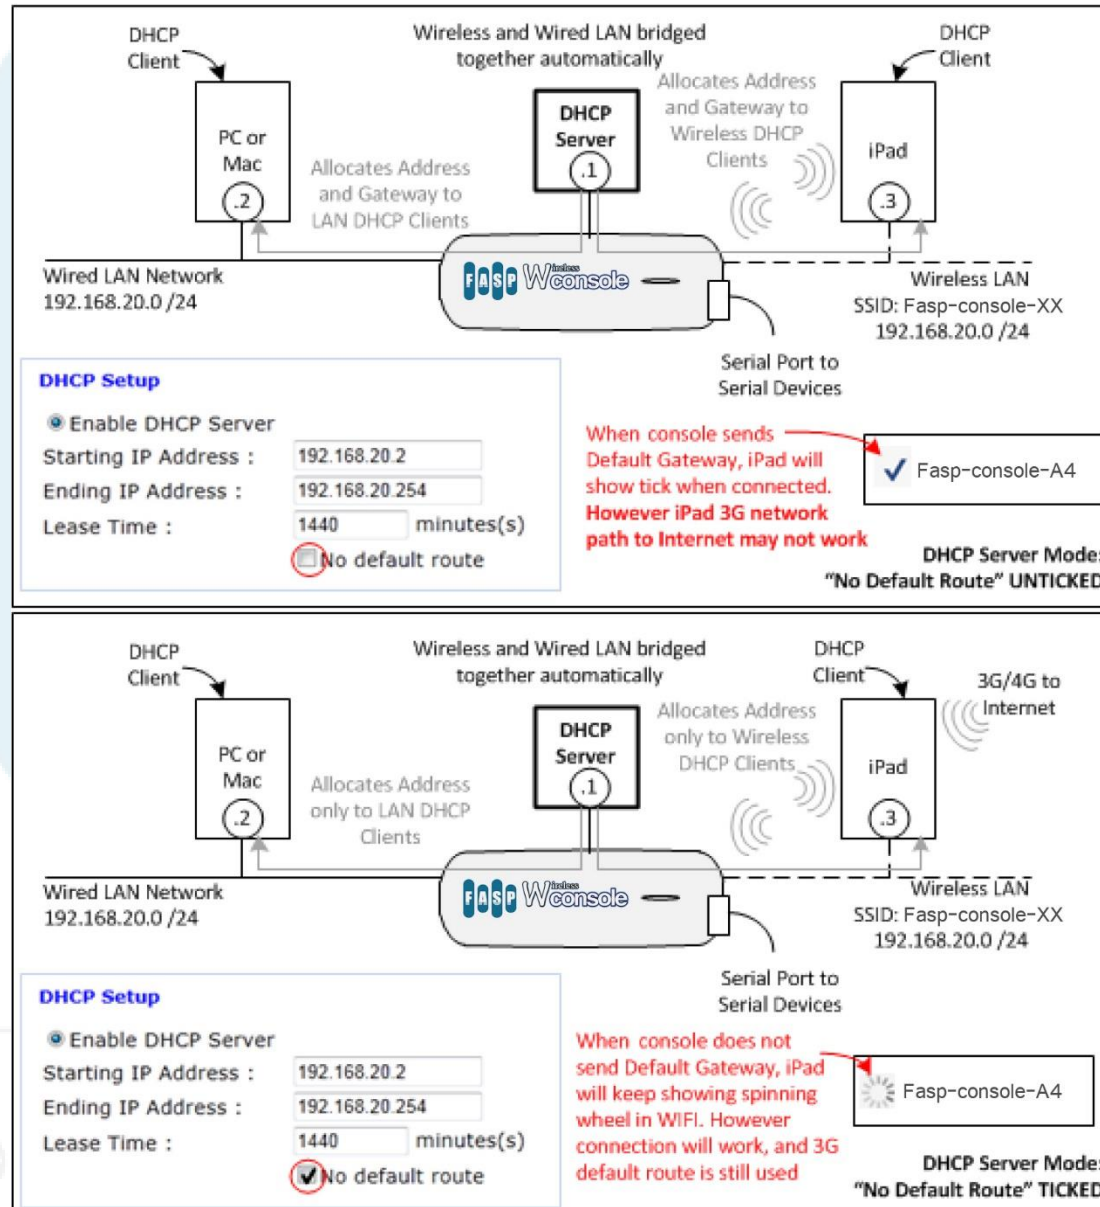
DHCP Client

Wireless and Wired LAN bridged together automatically

DHCP Client

DHCP Server

Allocates Address and Gateway to Wireless DHCP Clients

PC or Mac

.2

Allocates Address and Gateway to LAN DHCP Clients

.1

iPad

.3

Wired LAN Network
192.168.20.0 /24

FASP Wireless Wconsole

Wireless LAN
SSID: Fasp-console-XX
192.168.20.0 /24

Serial Port to Serial Devices

DHCP Setup

Enable DHCP Server

| Starting IP Address : | 192.168.20.2 |
|---|---|
| Ending IP Address : | 192.168.20.254 |
| Lease Time : | 1440 minutes(s) |

No default route

When console sends Default Gateway, iPad will show tick when connected. However iPad 3G network path to Internet may not work

Fasp-console-A4

DHCP Server Mode
"No Default Route" UNTICKED

DHCP Client

Wireless and Wired LAN bridged together automatically

DHCP Client

3G/4G to Internet

DHCP Server

Allocates Address only to Wireless DHCP Clients

PC or Mac

.2

Allocates Address only to LAN DHCP Clients

.1

iPad

.3

Wired LAN Network
192.168.20.0 /24

FASP Wireless Wconsole

Wireless LAN
SSID: Fasp-console-XX
192.168.20.0 /24

Serial Port to Serial Devices

DHCP Setup

Enable DHCP Server

| Starting IP Address : | 192.168.20.2 |
|---|---|
| Ending IP Address : | 192.168.20.254 |
| Lease Time : | 1440 minutes(s) |

No default route

When console does not send Default Gateway, iPad will keep showing spinning wheel in WIFI. However connection will work, and 3G default route is still used

Fasp-console-A4

DHCP Server Mode
"No Default Route" TICKED